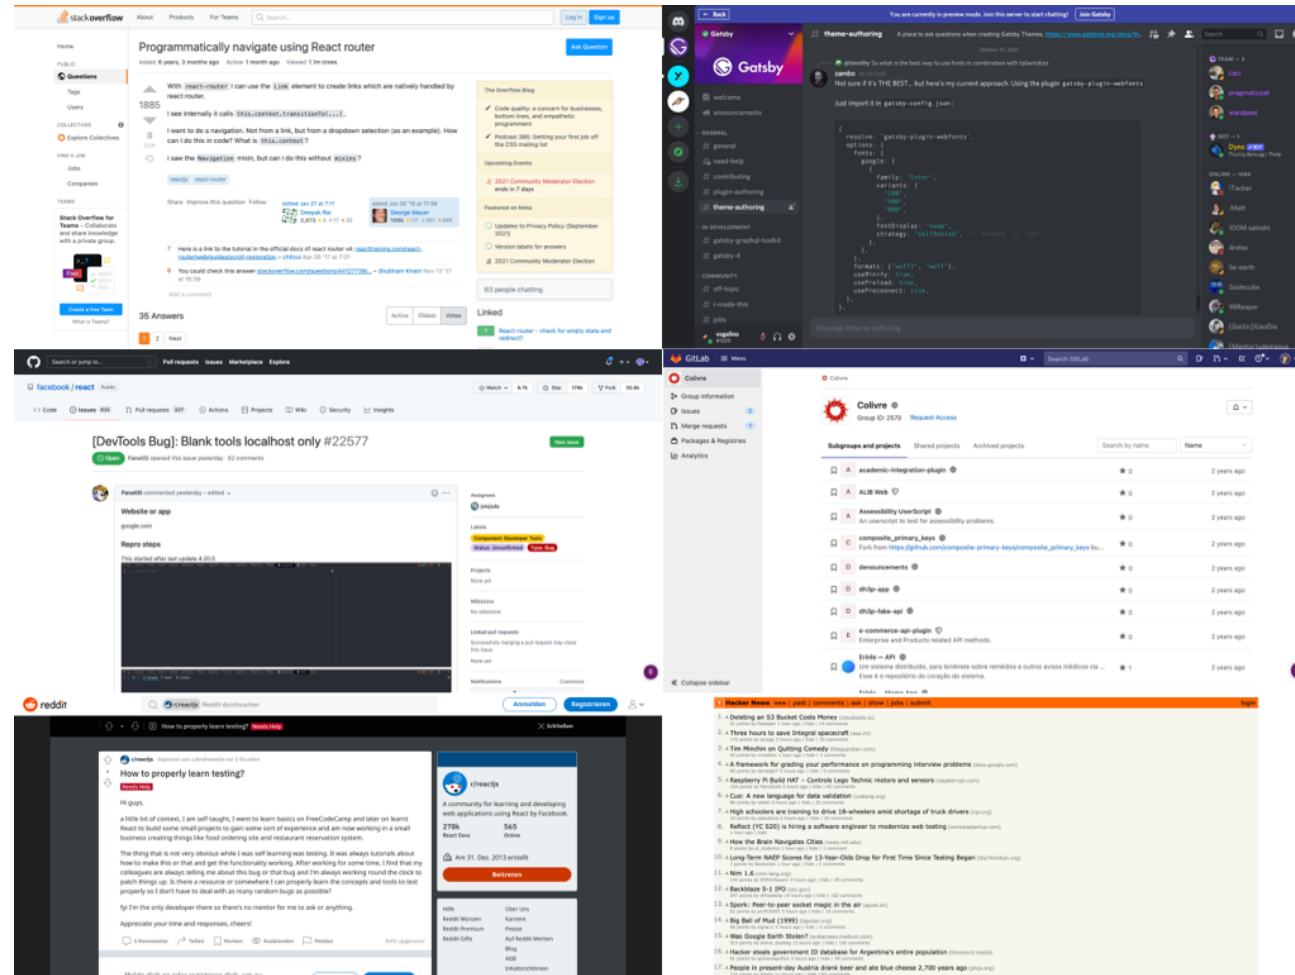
stackoverflow About Products For Teams Search... Log in Sign up

Home
PUBLIC
Questions
Tags
Users
COLLECTIVES
Explore Collectives
FIND A JOB
Jobs
Companies
TEAMS
Stack Overflow for Teams – Collaborate and share knowledge with a private group.
Create a free Team
What is Teams?

Programmatically navigate using React router

Ask Question

Asked 6 years, 3 months ago Active 1 month ago Viewed 1.1m times

1885

With react-router I can use the Link element to create links which are natively handled by react router.

I see internally it calls this.context.transitionTo(...).

I want to do a navigation. Not from a link, but from a dropdown selection (as an example). How can I do this in code? What is this.context?

I saw the Navigation mixin, but can I do this without mixins?

reactjs react-router

Share Improve this question Follow

edited Jan 27 at 7:11 Deepak Rai

asked Jun 26 '15 at 17:38 George Mauer

Here is a link to the tutorial in the official docs of react router v4: reacttraining.com/react-router/web/guides/scroll-restoration – chitzui Apr 26 '17 at 7:01

You could check this answer stackoverflow.com/questions/44127739/... – Shubham Khatri Nov 13 '17 at 10:39

Add a comment

35 Answers Active Oldest Votes

1 2 Next

The Overflow Blog
Code quality: a concern for businesses, bottom lines, and empathetic programmers
Podcast 385: Getting your first job off the CSS mailing list
Upcoming Events
2021 Community Moderator Election ends in 7 days
Featured on Meta
Updates to Privacy Policy (September 2021)
Version labels for answers
2021 Community Moderator Election

63 people chatting

Linked

React-router - check for empty state and redirect?

Back You are currently in preview mode. Join this server to start chatting! Join Gatsby

Gatsby
theme-authoring A place to ask questions when creating Gatsby Themes.

welcome
announcements
GENERAL
general
need-help
contributing
plugin-authoring
theme-authoring
IN DEVELOPMENT
gatsby-graphql-toolkit
gatsby-4
COMMUNITY
off-topic
i-made-this
jobs

zambo
Not sure if it's THE BEST... but here's my current approach. Using the plugin gatsby-plugin-webfonts
Just import it in gatsby-config.json:

resolve: `gatsby-plugin-webfonts`,
options: {
fonts: {
google: [
{
family: "Inter",
variants: [
"100",
"500",
"900",
],
fontDisplay: "swap",
strategy: "selfHosted",
},
],
},
formats: ['woff2', 'woff'],
useMinify: true,
usePreload: true,
useReconnect: true,
},

Message #theme-authoring

Search
TEAM
BOT
Dyno
ONLINE
Aralas
fabledsouls

Search or jump to... Pull requests Issues Marketplace Explore

facebook / react Public
Watch Star Fork
Code Issues Pull requests Actions Projects Wiki Security Insights

[DevTools Bug]: Blank tools localhost only #22577
New issue
Open Fanell0 opened this issue yesterday · 52 comments

Fanell0 commented yesterday · edited
Website or app
google.com
Repro steps
This started after last update 4.20.0

Assignees
Labels
Component: Developer Tools
Status: Unconfirmed Type: Bug
Projects
None yet
Milestone
No milestone
Linked pull requests
Successfully merging a pull request may close this issue.
None yet
Notifications Customize

GitLab Menu
Search GitLab
Colivre
Group information
Issues
Merge requests
Packages & Registries
Analytics
Collapse sidebar

Colivre
Colivre
Group ID: 2570 Request Access
Subgroups and projects Shared projects Archived projects
Search by name Name

academic-integration-plugin 2 years ago
AUB Web 2 years ago
Assessibility UserScript
An userscript to test for assessibility problems. 2 years ago
composite_primary_keys
Fork from https://github.com/composite-primary-keys/composite_primary_keys 2 years ago
denouncements 2 years ago
dh3p-app 2 years ago
dh3p-fake-api 2 years ago
e-commerce-api-plugin
Enterprise and Products related API methods. 2 years ago
Erêvi — API
Um sistema distribuído, para lembrete sobre remédios e outros avisos médicos via ...
Esse é o repositório do coração do sistema. 2 years ago

reddit r/reactjs Reddit durchsuchen Anmelden Registrieren

How to properly learn testing? Needs Help Schließen

r/reactjs
How to properly learn testing?
Needs Help
Hi guys,
a little bit of context, I am self taught, I went to learn basics on FreeCodeCamp and later on learnt React to build some small projects to gain some sort of experience and am now working in a small business creating things like food ordering site and restaurant reservation system.
The thing that is not very obvious while I was self learning was testing. It was always tutorials about how to make this or that and get the functionality working. After working for some time, I find that my colleagues are always telling me about this bug or that bug and I'm always working round the clock to patch things up. Is there a resource or somewhere I can properly learn the concepts and tools to test properly so I don't have to deal with as many random bugs as possible?
fyi I'm the only developer there so there's no mentor for me to ask or anything.
Appreciate your time and responses, cheers!
Kommentar Teilen Merken Ausblenden Melden

r/reactjs
A community for learning and developing web applications using React by Facebook.
278k React Devs 565 Online
Am 31. Dez. 2013 erstellt
Beitreten

Hilfe Über uns
Reddit Münzen Karriere
Reddit Premium Presse
Reddit Gifts Auf Reddit Werben
Blog
AGB
Inhaltsrichtlinien

Hacker News new | past | comments | ask | show | jobs | submit login
1. Deleting an S3 Bucket Costs Money
2. Three hours to save Integral spacecraft
3. Tim Minchin on Quitting Comedy
4. A framework for grading your performance on programming interview problems
5. Raspberry Pi Build HAT – Control Lego Technic motors and sensors
6. Cue: A new language for data validation
7. High schoolers are training to drive 18-wheelers amid shortage of truck drivers
8. Reflect (YC S20) is hiring a software engineer to modernize web testing
9. How the Brain Navigates Cities
10. Long-Term NAEP Scores for 13-Year-Olds Drop for First Time Since Testing Began
11. Nim 1.6
12. Backblaze S-1 IPO
13. Spork: Peer-to-peer socket magic in the air
14. Big Ball of Mud (1999)
15. Was Google Earth Stolen?
16. Hacker steals government ID database for Argentina's entire population
17. People in present-day Austria drank beer and ate blue cheese 2,700 years ago